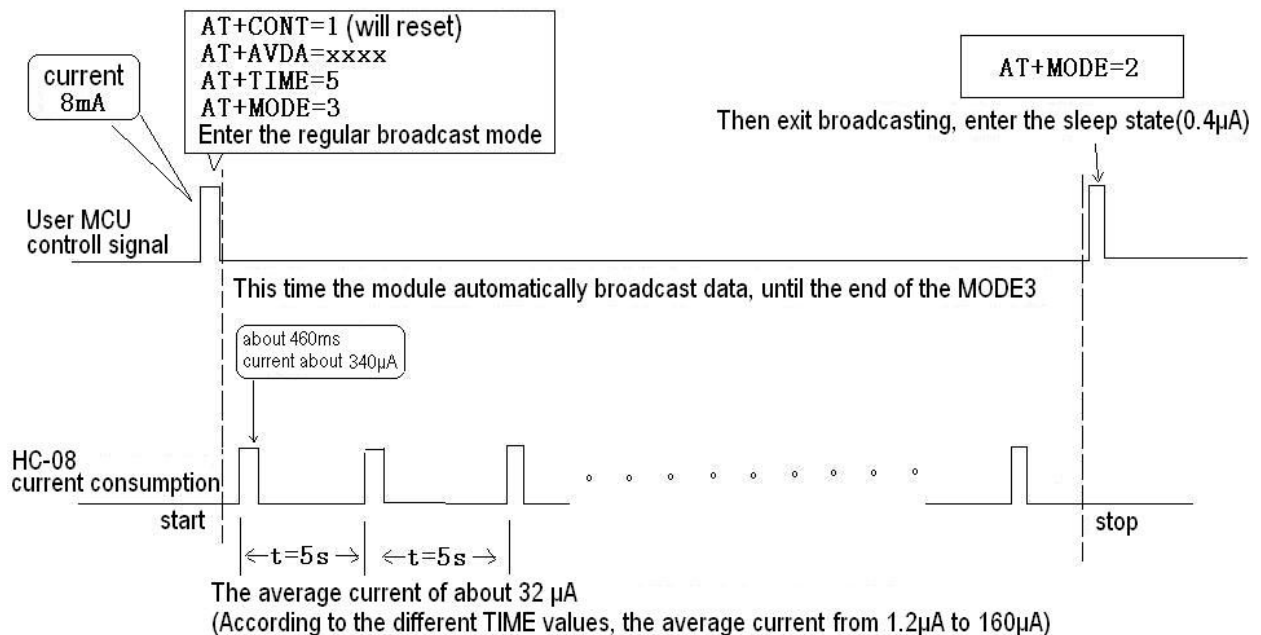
AT+CONT=1 (will reset)
AT+AVDA=xxxx
AT+TIME=5
AT+MODE=3
Enter the regular broadcast mode

current
8mA

AT+MODE=2

Then exit broadcasting, enter the sleep state(0.4μA)

User MCU
controll signal

This time the module automatically broadcast data, until the end of the MODE3

about 460ms
current about 340μA

HC-08
current consumption

start

stop

$\leftarrow$t=5s$\rightarrow$ $\leftarrow$t=5s$\rightarrow$

The average current of about 32 μA
(According to the different TIME values, the average current from 1.2μA to 160μA)